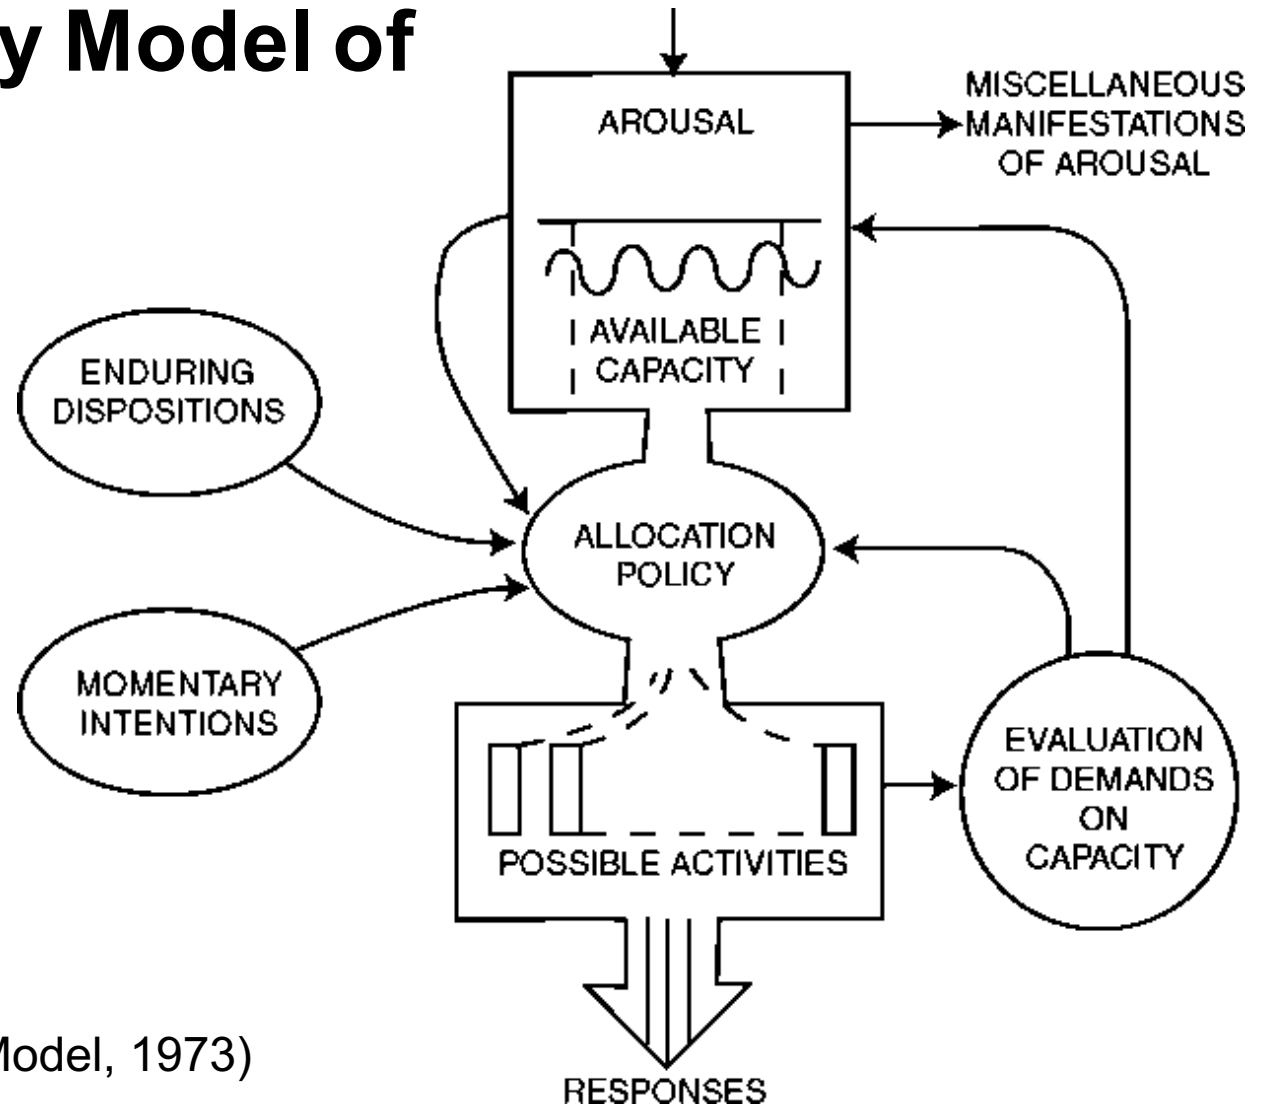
y Model of

AROUSAL

MISCELLANEOUS MANIFESTATIONS OF AROUSAL

AVAILABLE CAPACITY

ENDURING DISPOSITIONS

ALLOCATION POLICY

MOMENTARY INTENTIONS

EVALUATION OF DEMANDS ON CAPACITY

POSSIBLE ACTIVITIES

RESPONSES

lodel, 1973)